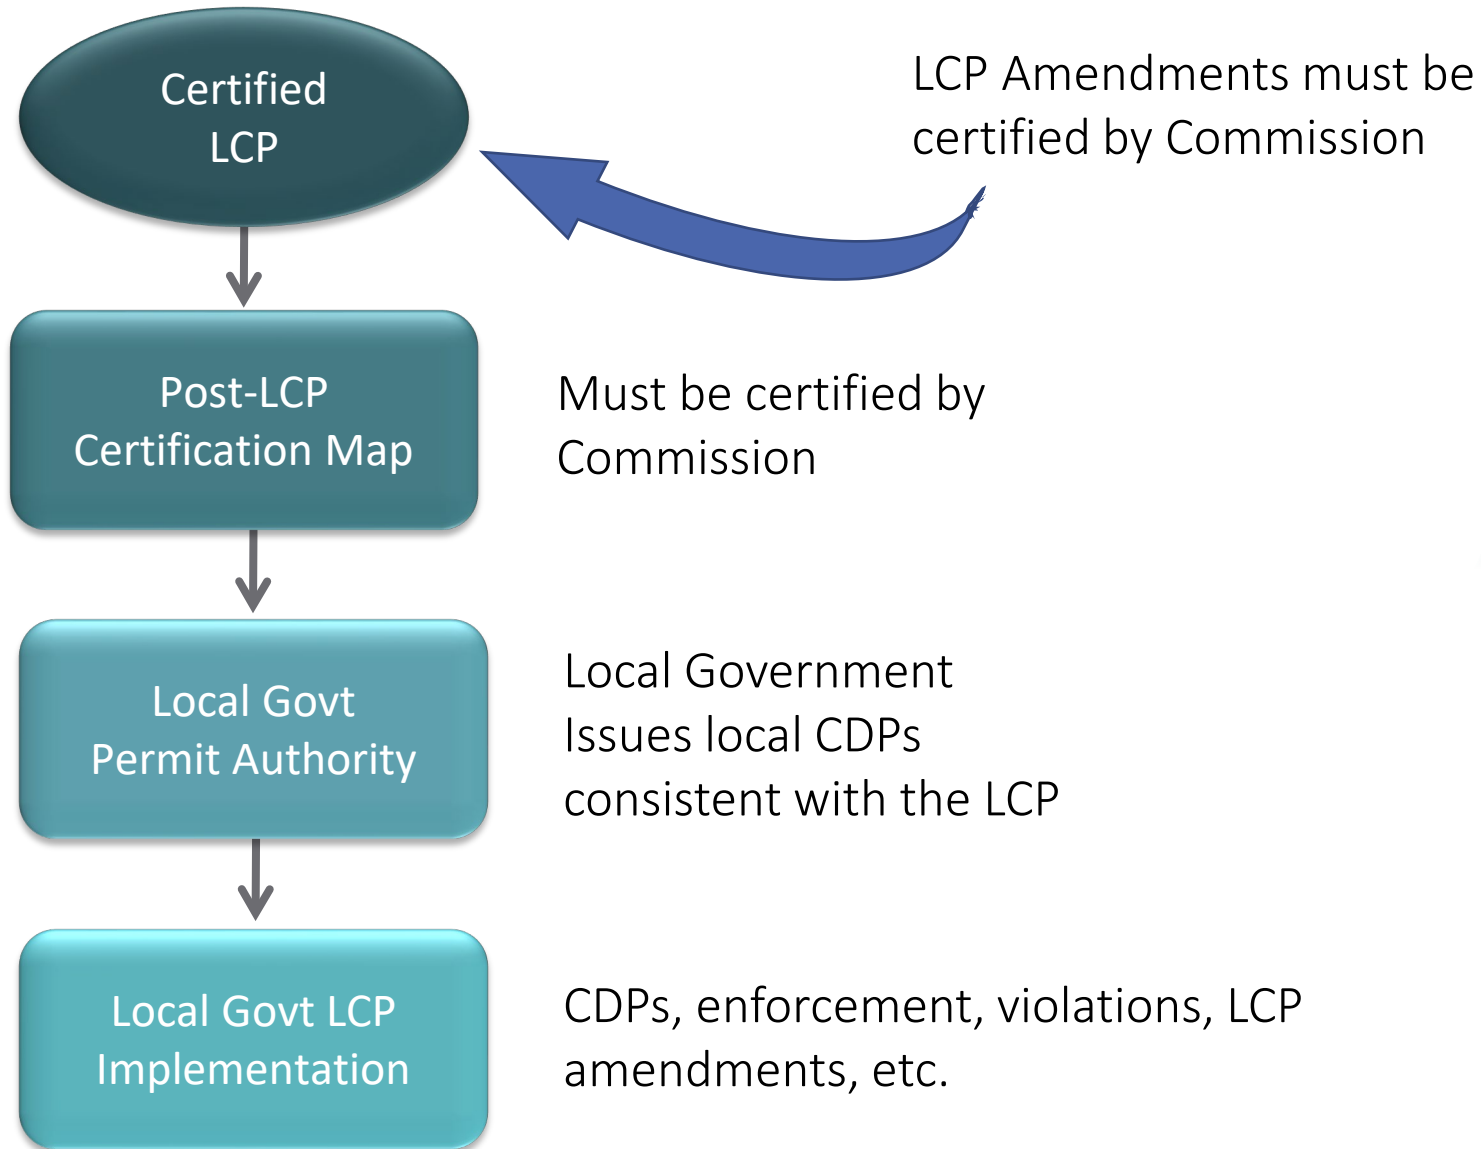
Certified LCP

LCP Amendments must be certified by Commission

Post-LCP Certification Map

Must be certified by Commission

Local Govt Permit Authority

Local Government Issues local CDPs consistent with the LCP

Local Govt LCP Implementation

CDPs, enforcement, violations, LCP amendments, etc.